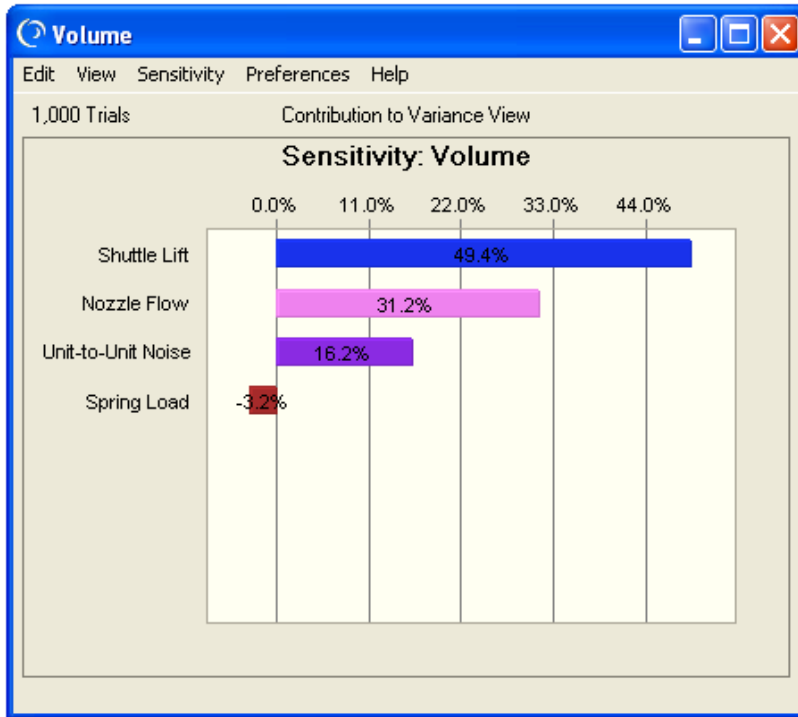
Volume

Edit View Sensitivity Preferences Help

1,000 Trials Contribution to Variance View

Sensitivity: Volume

0.0% 11.0% 22.0% 33.0% 44.0%

Shuttle Lift 49.4%

Nozzle Flow 31.2%

Unit-to-Unit Noise 16.2%

Spring Load -3.2%